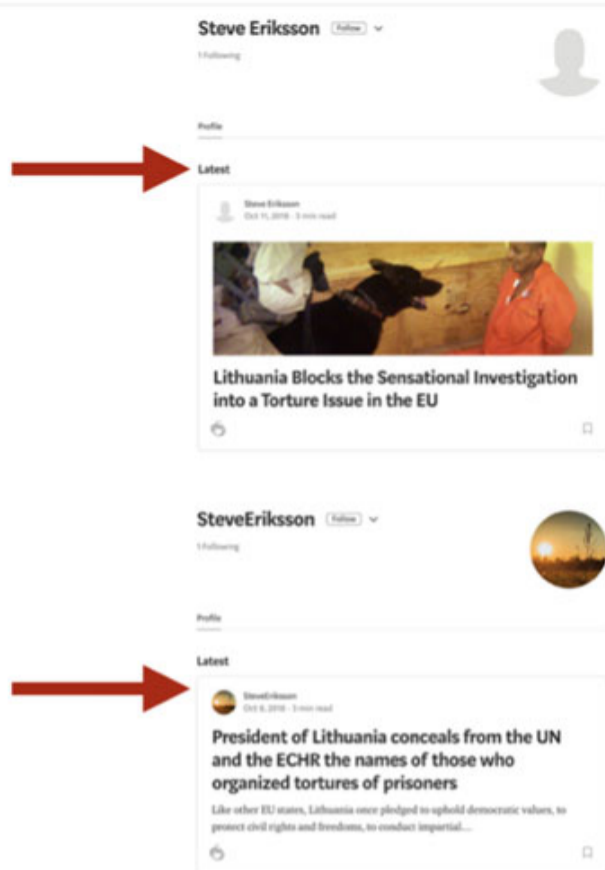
Steve Eriksson Follow

1 Following

Profile

Latest

Steve Eriksson
Oct 11, 2018 · 3 min read

Lithuania Blocks the Sensational Investigation into a Torture Issue in the EU

SteveEriksson Follow

1 Following

Profile

Latest

SteveEriksson
Oct 8, 2018 · 3 min read

President of Lithuania conceals from the UN and the ECHR the names of those who organized tortures of prisoners

Like other EU states, Lithuania once pledged to uphold democratic values, to protect civil rights and freedoms, to conduct impartial...